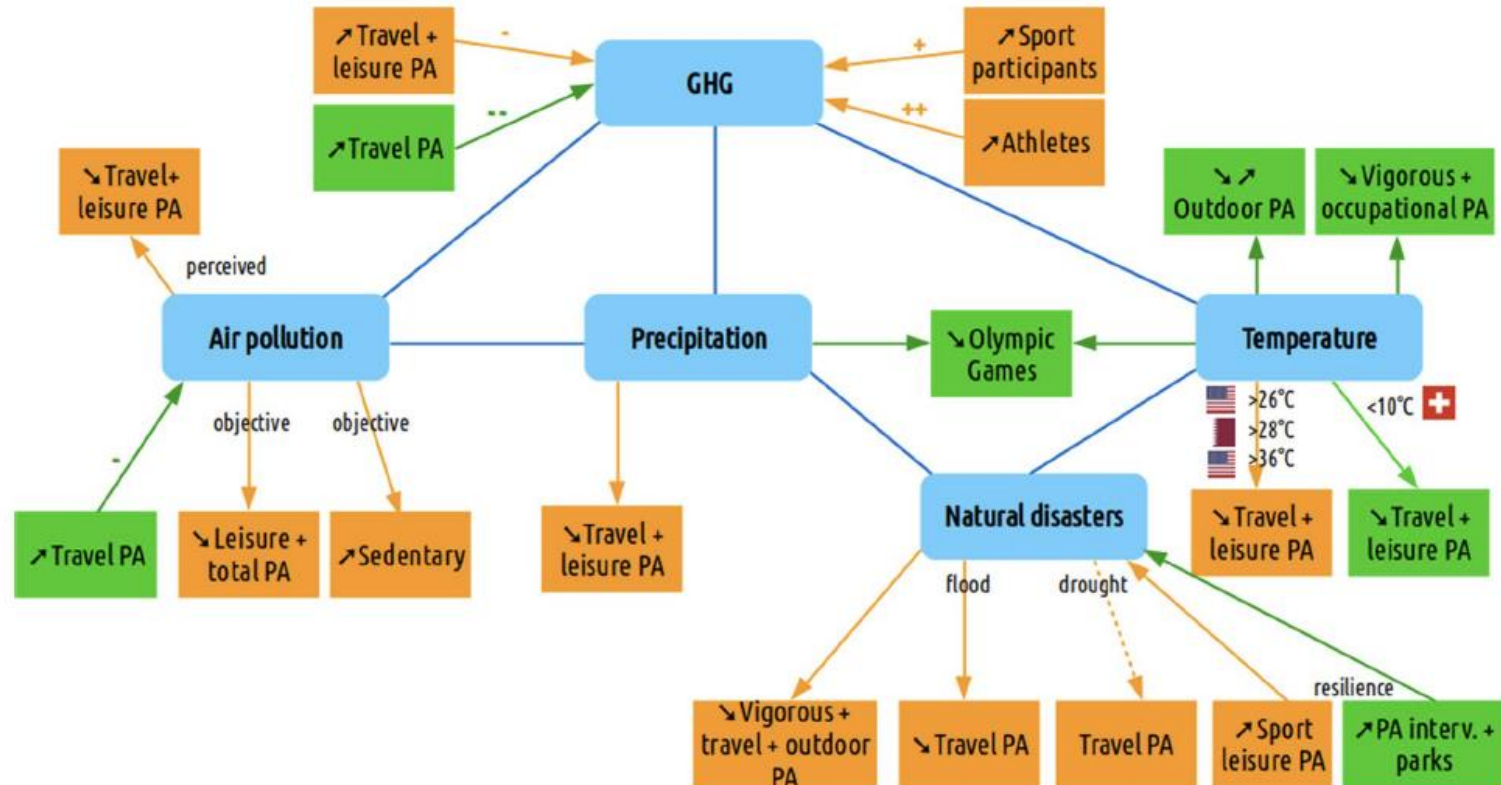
↗Travel + leisure PA

-

↗Travel PA

--

GHG

+

↗Sport participants

++

↗Athletes

↘Travel+ leisure PA

perceived

Air pollution

objective

objective

-

↗Travel PA

↘Leisure + total PA

↗Sedentary

Precipitation

↘Travel + leisure PA

↘Olympic Games

↘↗ Outdoor PA

↘Vigorous + occupational PA

Temperature

>26°C

>28°C

>36°C

<10°C

↘Travel + leisure PA

↘Travel + leisure PA

Natural disasters

flood

drought

resilience

↘Vigorous + travel + outdoor PA

↘Travel PA

Travel PA

↗Sport leisure PA

↗PA interv. + parks